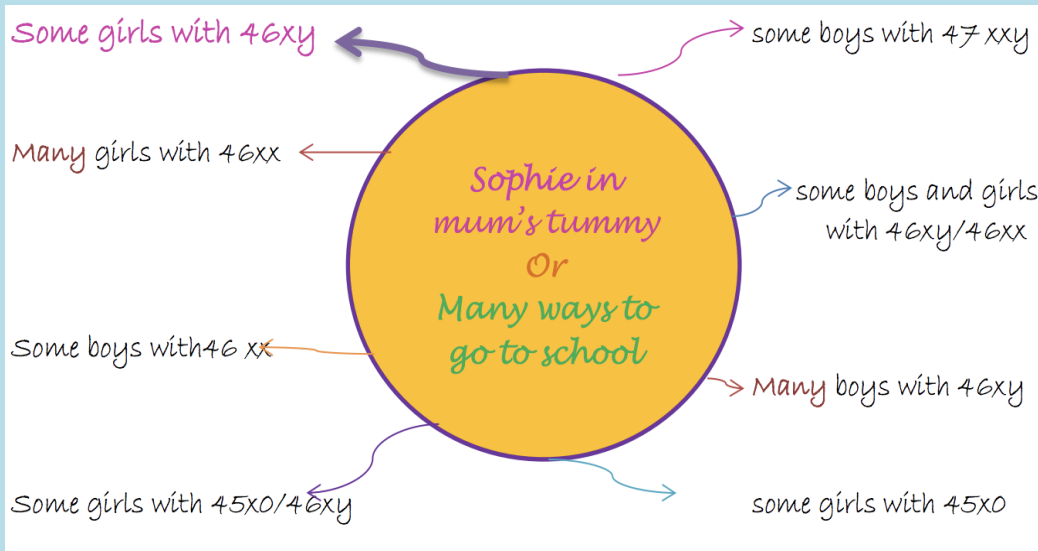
Some girls with 46xy

some boys with 47 xxy

Many girls with 46xx

Sophie in mum's tummy Or Many ways to go to school

some boys and girls with 46xy/46xx

Some boys with46 xx

Many boys with 46xy

Some girls with 45x0/46xy

some girls with 45x0